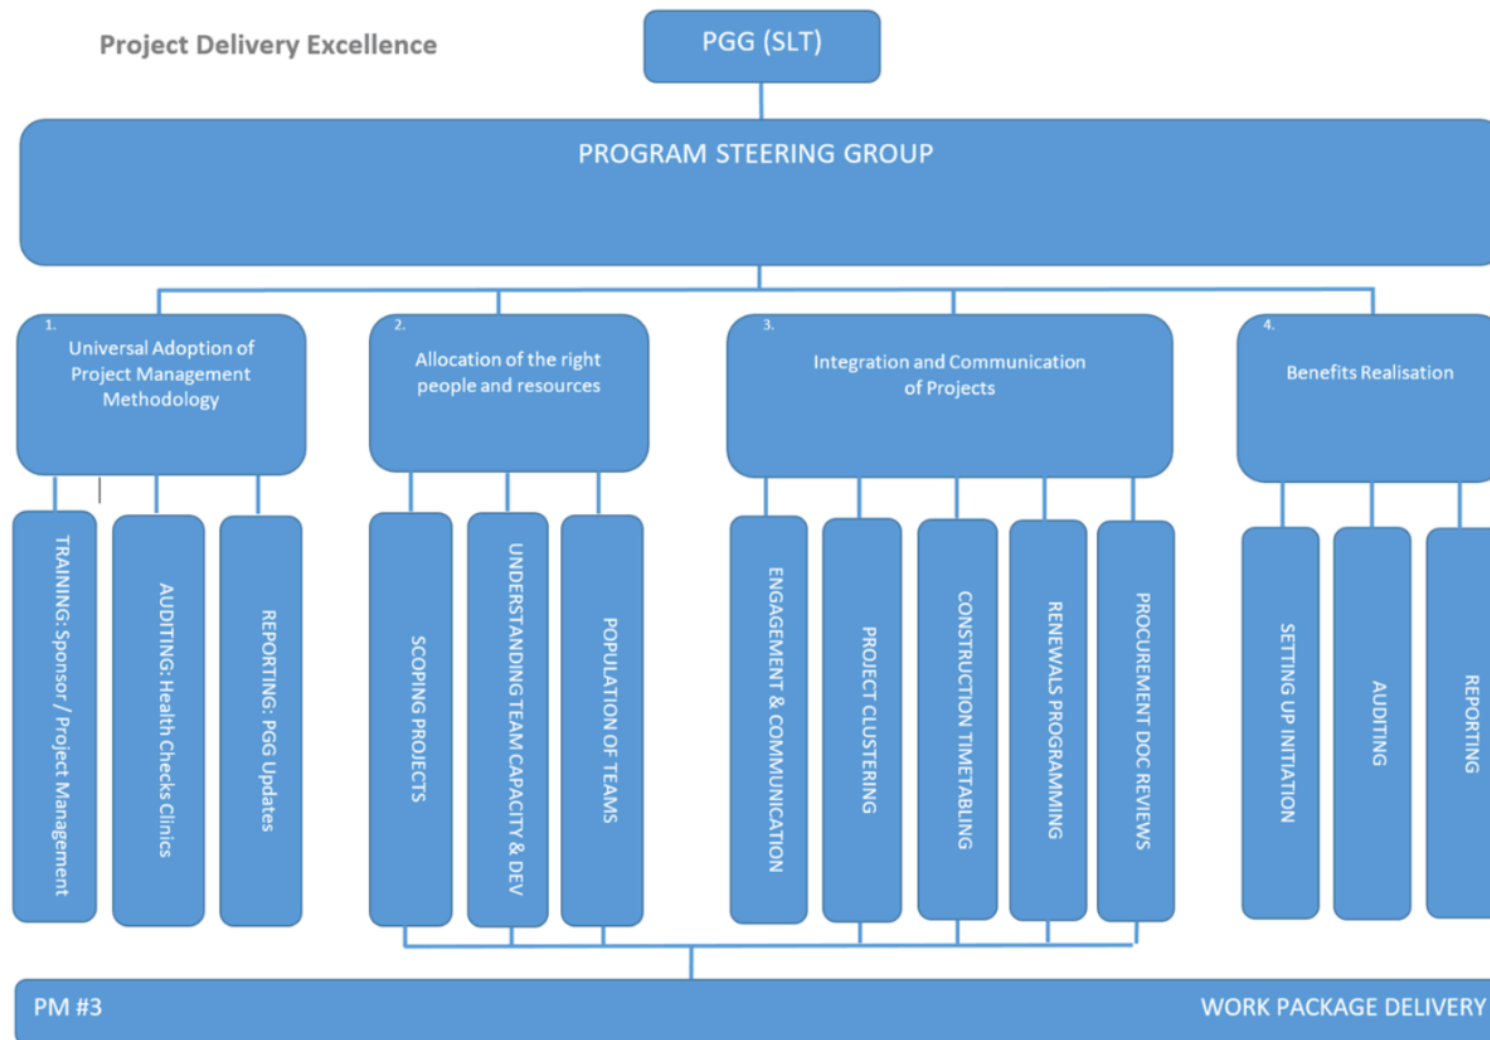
Project Delivery Excellence

PGG (SLT)

PROGRAM STEERING GROUP

1.
Universal Adoption of Project Management Methodology

2.
Allocation of the right people and resources

3.
Integration and Communication of Projects

4.
Benefits Realisation

TRAINING: Sponsor / Project Management

AUDITING: Health Checks Clinics

REPORTING: PGG Updates

SCOPING PROJECTS

UNDERSTANDING TEAM CAPACITY & DEV

POPULATION OF TEAMS

ENGAGEMENT & COMMUNICATION

PROJECT CLUSTERING

CONSTRUCTION TIMETABLING

RENEWALS PROGRAMMING

PROCUREMENT DOC REVIEWS

SETTING UP INTIATION

AUDITING

REPORTING

PM #3

WORK PACKAGE DELIVERY